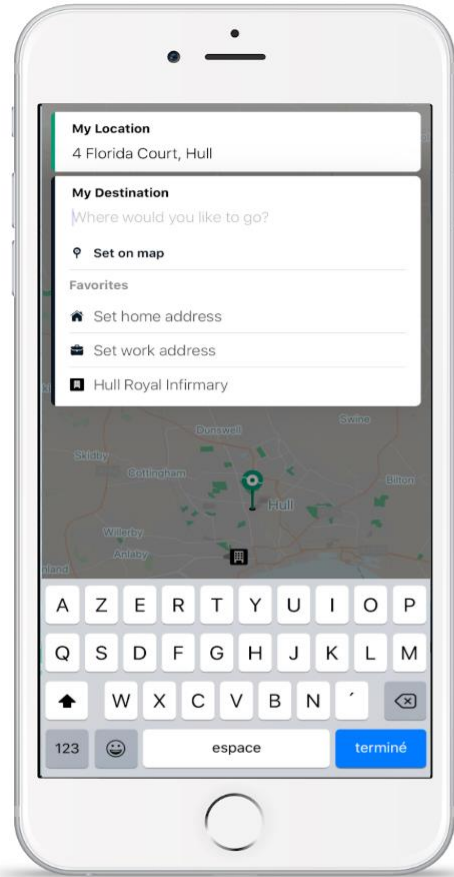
My Location
4 Florida Court, Hull

My Destination
Where would you like to go?

Set on map

Favorites

Set home address

Set work address

Hull Royal Infirmary

Swine
Dunswell
Skidby
Cottingham
Bilton
Hull
Willerby
Anlaby
land

A Z E R T Y U I O P
Q S D F G H J K L M
W X C V B N ´
123 espace terminé